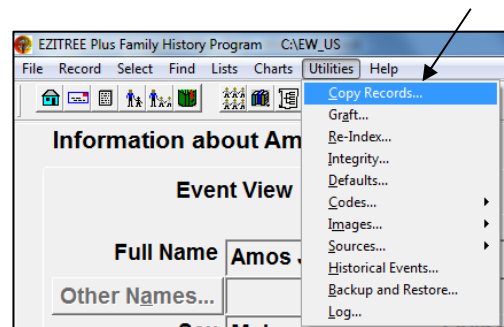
EZITREE Plus Family History Program C:\EW_US

File Record Select Find Lists Charts Utilities Help

Copy Records...
Graft...
Re-Index...
Integrity...
Defaults...
Codes...
Images...
Sources...
Historical Events...
Backup and Restore...
Log...

Information about Am

Event View

Full Name Amos

Other Names...

Sex Male